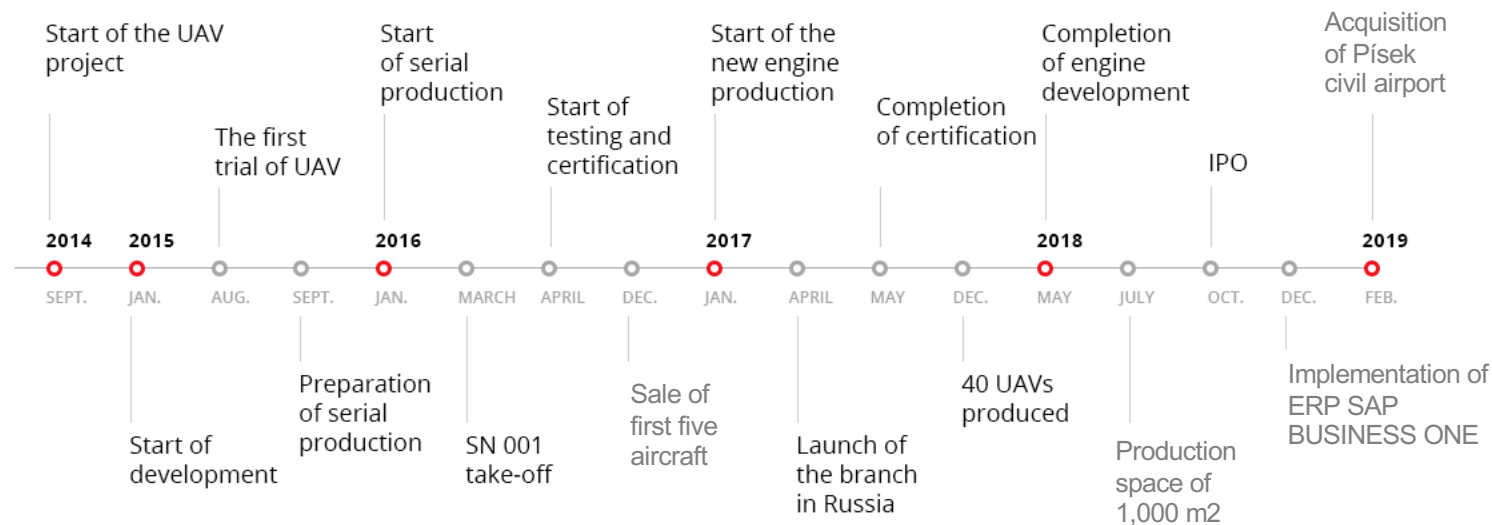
Start of the UAV project

Start of development

The first trial of UAV

Preparation of serial production

Start of serial production

SN 001 take-off

Start of testing and certification

Sale of first five aircraft

Start of the new engine production

Launch of the branch in Russia

Completion of certification

40 UAVs produced

Completion of engine development

Production space of 1,000 m2

IPO

Implementation of ERP SAP BUSINESS ONE

Acquisition of Písek civil airport

2014 SEPT.
2015 JAN.
AUG.
SEPT.
2016 JAN.
MARCH
APRIL
DEC.
2017 JAN.
APRIL
MAY
DEC.
2018 MAY
JULY
OCT.
DEC.
2019 FEB.